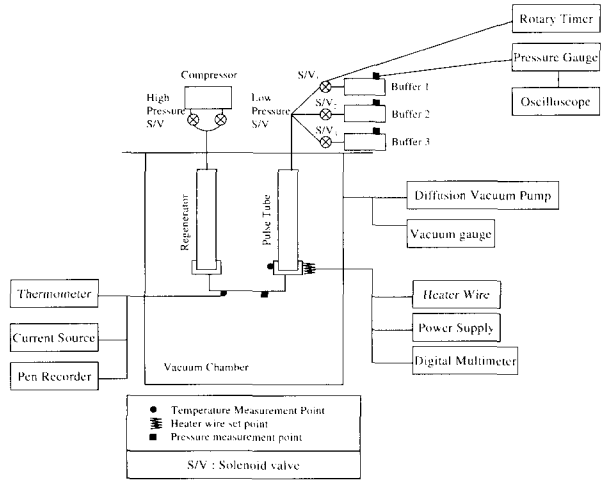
Rotary Timer

Pressure Gauge

Oscilluscope

Compressor

High Pressure S/V

Low Pressure S/V

S/V₁

S/V₂

S/V₃

Buffer 1

Buffer 2

Buffer 3

Regenerator

Pulse Tube

Diffusion Vacuum Pump

Vacuum gauge

Thermometer

Current Source

Pen Recorder

Heater Wire

Power Supply

Digital Multimeter

Vacuum Chamber

● Temperature Measurement Point
Heater wire set point
■ Pressure measurement point

S/V : Solenoid valve